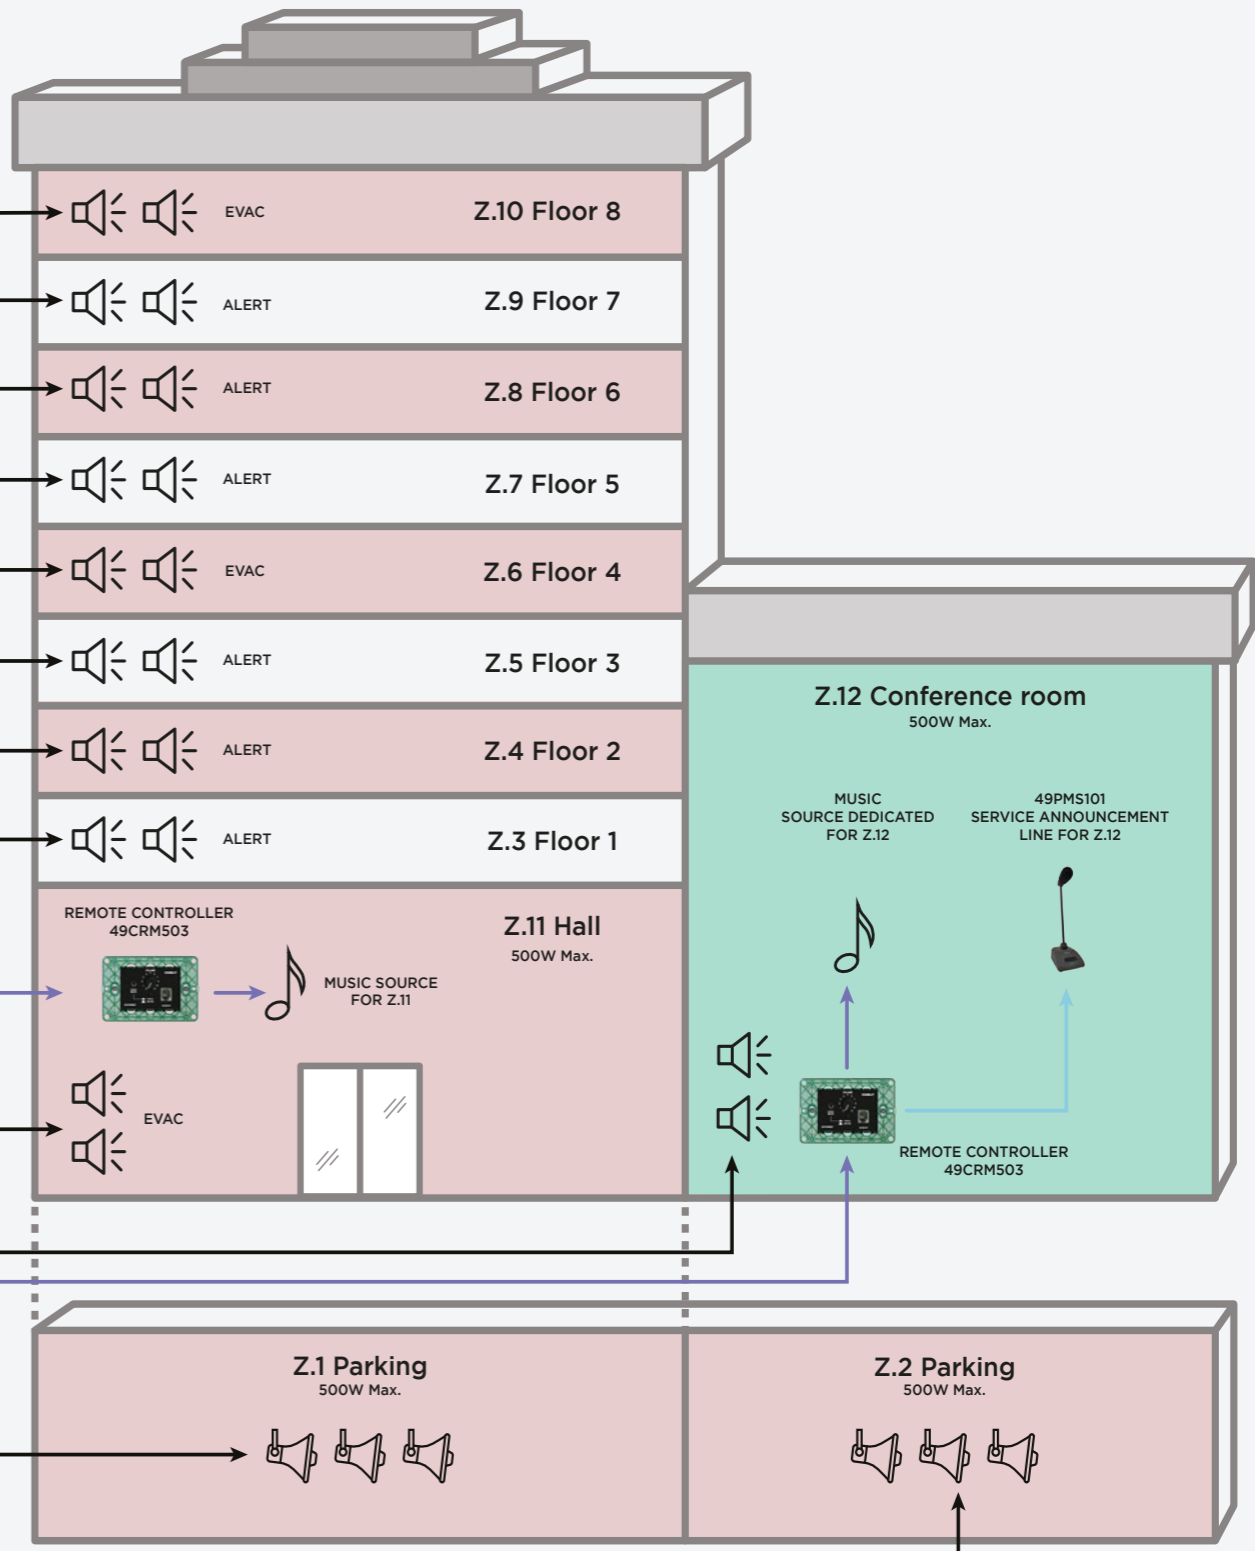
EVAC Z.10 Floor 8

ALERT Z.9 Floor 7

ALERT Z.8 Floor 6

ALERT Z.7 Floor 5

EVAC Z.6 Floor 4

ALERT Z.5 Floor 3

ALERT Z.4 Floor 2

ALERT Z.3 Floor 1

REMOTE CONTROLLER 49CRM503

Z.11 Hall
500W Max.

MUSIC SOURCE FOR Z.11

EVAC

Z.12 Conference room
500W Max.

MUSIC SOURCE DEDICATED FOR Z.12

49PMS101 SERVICE ANNOUNCEMENT LINE FOR Z.12

REMOTE CONTROLLER 49CRM503

Z.1 Parking
500W Max.

Z.2 Parking
500W Max.